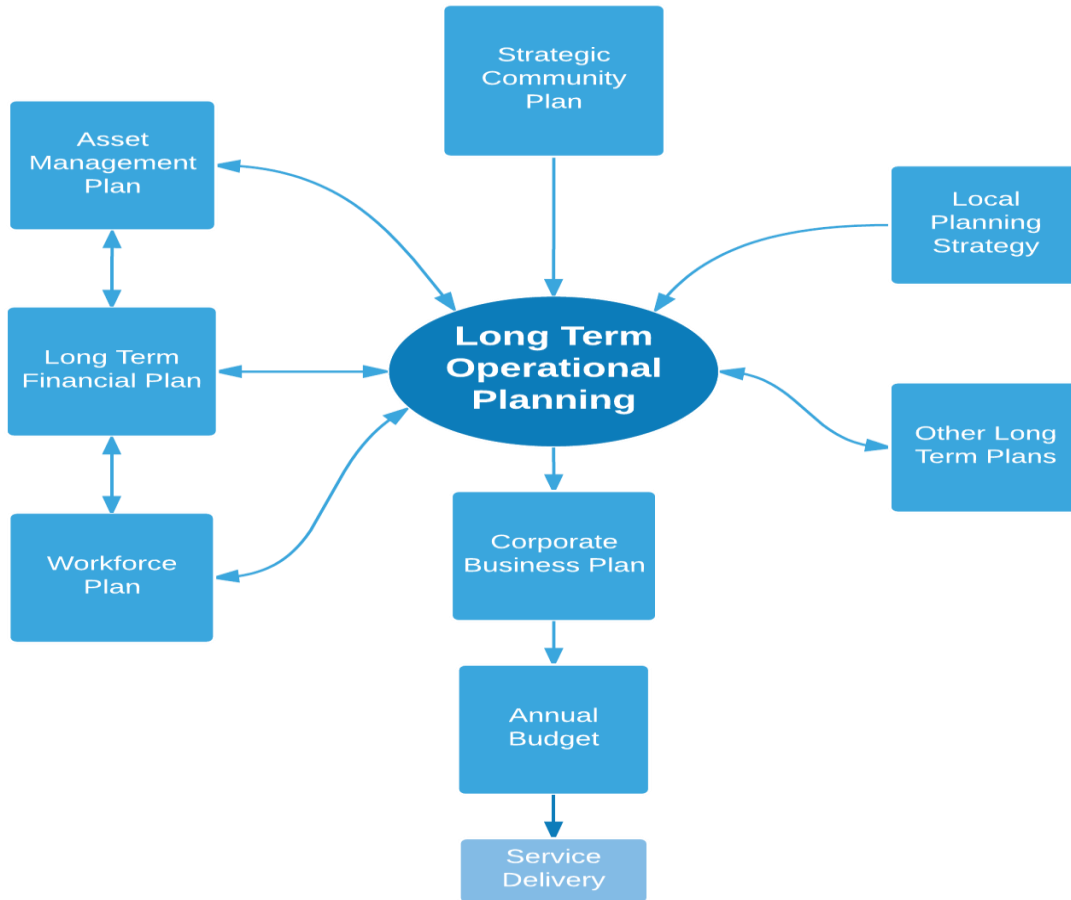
Strategic Community Plan

Asset Management Plan

Local Planning Strategy

Long Term Financial Plan

Long Term Operational Planning

Other Long Term Plans

Workforce Plan

Corporate Business Plan

Annual Budget

Service Delivery